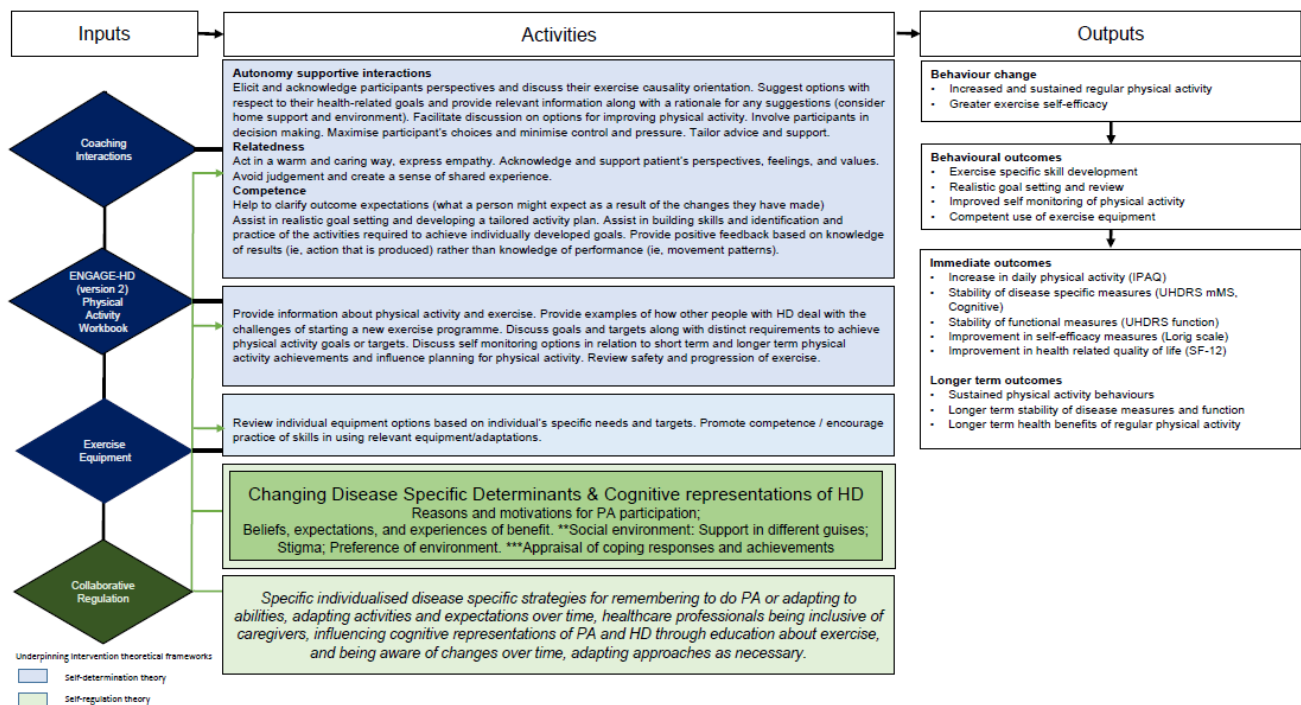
Inputs

Activities

Outputs

Coaching Interactions

ENGAGE-HD (version 2) Physical Activity Workbook

Exercise Equipment

Collaborative Regulation

**Autonomy supportive interactions**
Elicit and acknowledge participants perspectives and discuss their exercise causality orientation. Suggest options with respect to their health-related goals and provide relevant information along with a rationale for any suggestions (consider home support and environment). Facilitate discussion on options for improving physical activity. Involve participants in decision making. Maximise participant's choices and minimise control and pressure. Tailor advice and support.
**Relatedness**
Act in a warm and caring way, express empathy. Acknowledge and support patient's perspectives, feelings, and values. Avoid judgement and create a sense of shared experience.
**Competence**
Help to clarify outcome expectations (what a person might expect as a result of the changes they have made)
Assist in realistic goal setting and developing a tailored activity plan. Assist in building skills and identification and practice of the activities required to achieve individually developed goals. Provide positive feedback based on knowledge of results (ie, action that is produced) rather than knowledge of performance (ie, movement patterns).

Provide information about physical activity and exercise. Provide examples of how other people with HD deal with the challenges of starting a new exercise programme. Discuss goals and targets along with distinct requirements to achieve physical activity goals or targets. Discuss self monitoring options in relation to short term and longer term physical activity achievements and influence planning for physical activity. Review safety and progression of exercise.

Review individual equipment options based on individual's specific needs and targets. Promote competence / encourage practice of skills in using relevant equipment/adaptations.

Changing Disease Specific Determinants & Cognitive representations of HD
Reasons and motivations for PA participation;
Beliefs, expectations, and experiences of benefit. **Social environment: Support in different guises; Stigma; Preference of environment. ***Appraisal of coping responses and achievements

Specific individualised disease specific strategies for remembering to do PA or adapting to abilities, adapting activities and expectations over time, healthcare professionals being inclusive of caregivers, influencing cognitive representations of PA and HD through education about exercise, and being aware of changes over time, adapting approaches as necessary.

**Behaviour change**
- Increased and sustained regular physical activity
- Greater exercise self-efficacy

**Behavioural outcomes**
- Exercise specific skill development
- Realistic goal setting and review
- Improved self monitoring of physical activity
- Competent use of exercise equipment

**Immediate outcomes**
- Increase in daily physical activity (IPAQ)
- Stability of disease specific measures (UHDRS mMS, Cognitive)
- Stability of functional measures (UHDRS function)
- Improvement in self-efficacy measures (Lorig scale)
- Improvement in health related quality of life (SF-12)

**Longer term outcomes**
- Sustained physical activity behaviours
- Longer term stability of disease measures and function
- Longer term health benefits of regular physical activity

Underpinning intervention theoretical frameworks
Self-determination theory
Self-regulation theory